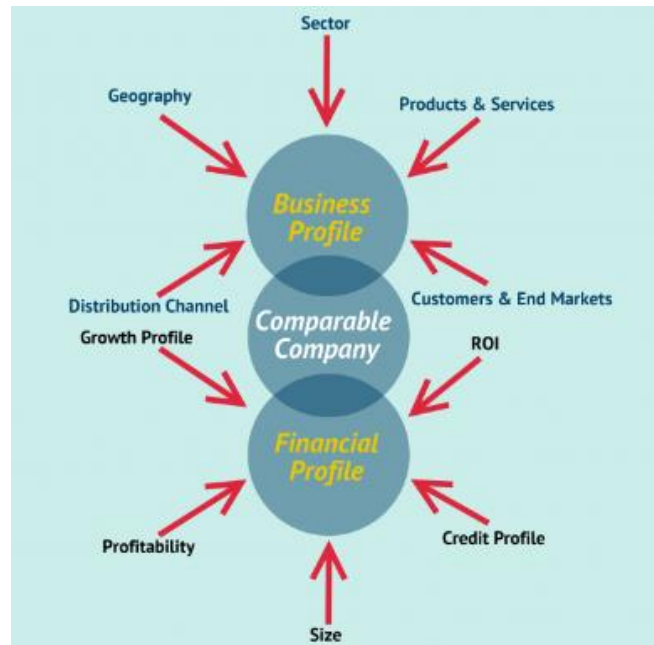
Sector

Geography

Products & Services

Business Profile

Distribution Channel

Customers & End Markets

Comparable Company

Growth Profile

ROI

Financial Profile

Profitability

Credit Profile

Size